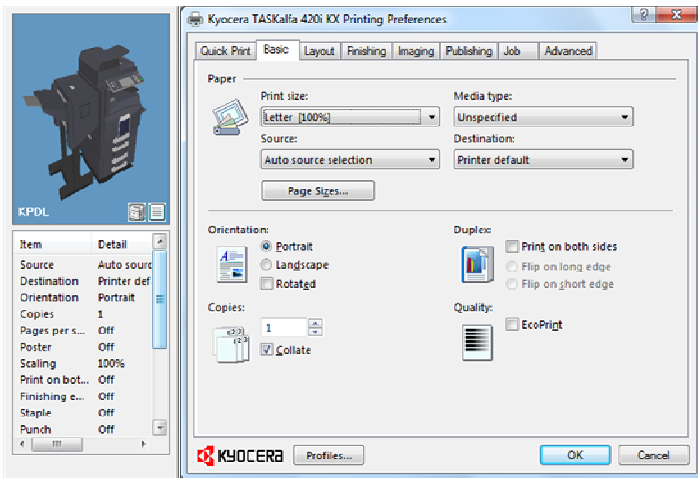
Kyocera TASKalfa 420i KX Printing Preferences

Quick Print | Basic | Layout | Finishing | Imaging | Publishing | Job | Advanced

KPDL

| Item | Detail |
|---|---|
| Source | Auto sourc |
| Destination | Printer def |
| Orientation | Portrait |
| Copies | 1 |
| Pages per s... | Off |
| Poster | Off |
| Scaling | 100% |
| Print on bot... | Off |
| Finishing e... | Off |
| Staple | Off |
| Punch | Off |

Paper

Print size:
Letter [100%]

Media type:
Unspecified

Source:
Auto source selection

Destination:
Printer default

Page Sizes...

Orientation:
Portrait
Landscape
Rotated

Duplex:
Print on both sides
Flip on long edge
Flip on short edge

Copies:
1
Collate

Quality:
EcoPrint

KYOCERA

Profiles...

OK

Cancel